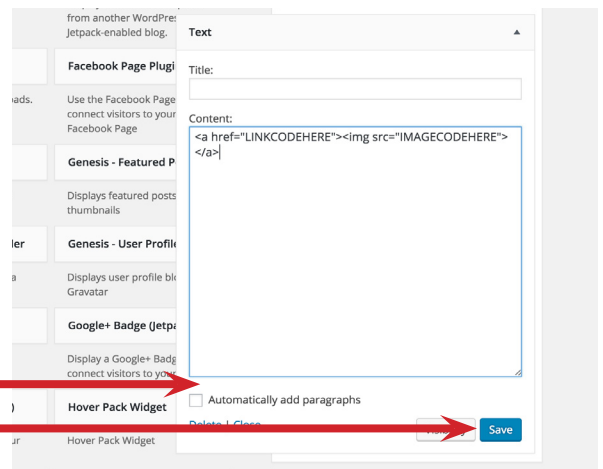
from another WordPres
Jetpack-enabled blog.

Facebook Page Plugi
ads.
Use the Facebook Page
connect visitors to your
Facebook Page

Genesis - Featured P
Displays featured posts
thumbnails

ler
Genesis - User Profile
a
Displays user profile blo
Gravatar

Google+ Badge (Jetpa
Display a Google+ Badg
connect visitors to your

)
Hover Pack Widget
ur
Hover Pack Widget

Text

Title:

Content:
<a href="LINKCODEHERE"><img src="IMAGECODEHERE"></a>

Automatically add paragraphs

Delete | Close

Save